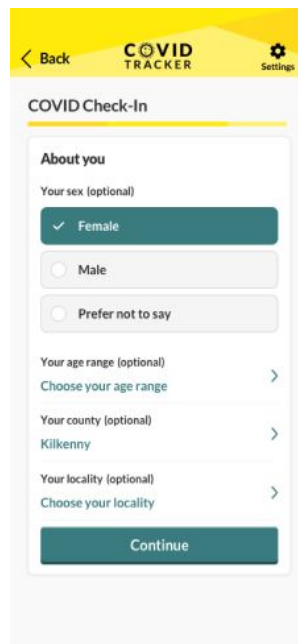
Back

COVID TRACKER

Settings

COVID Check-In

About you

Your sex (optional)

Female

Male

Prefer not to say

Your age range (optional)
Choose your age range

Your county (optional)
Kilkenny

Your locality (optional)
Choose your locality

Continue